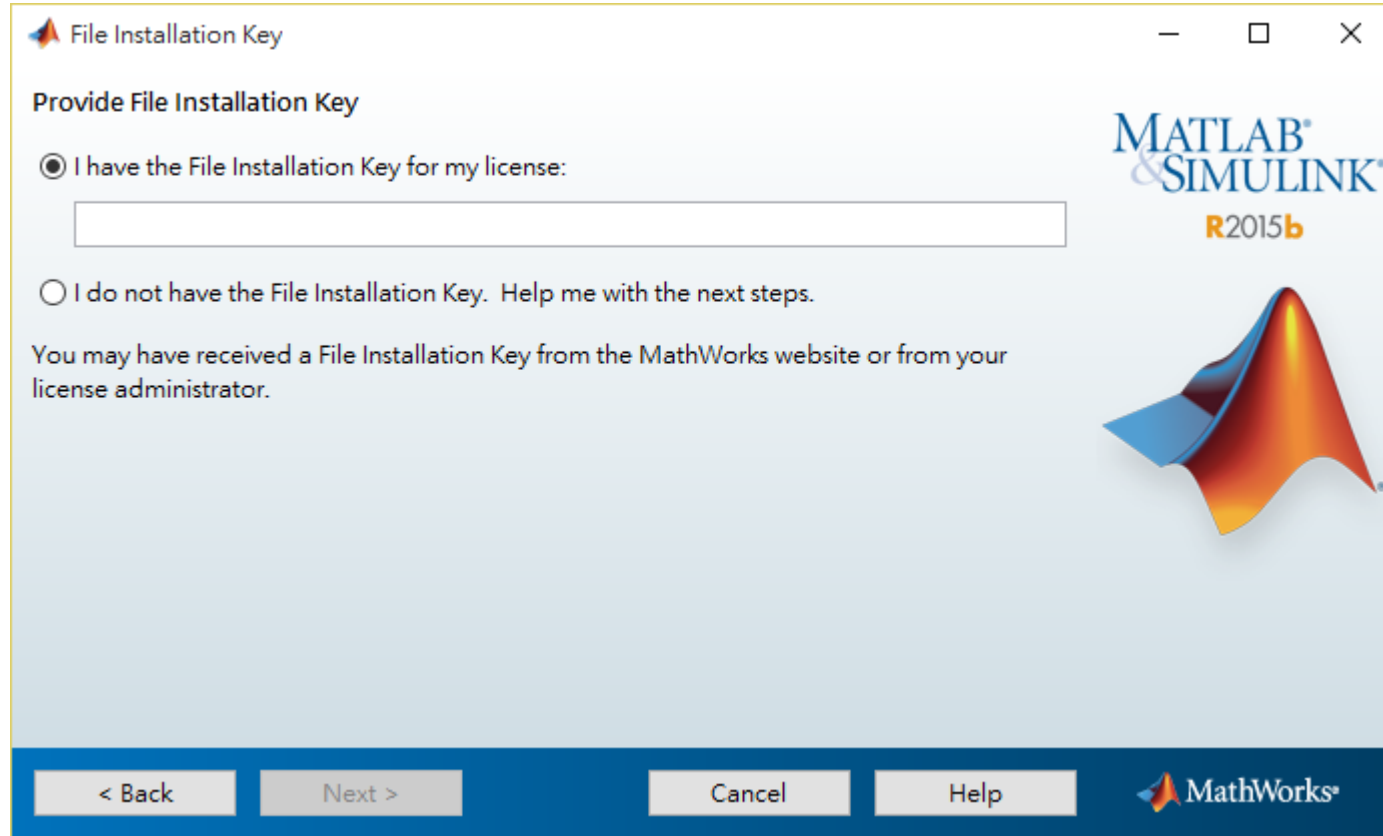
File Installation Key

Provide File Installation Key

MATLAB®
&SIMULINK®
R2015b

I have the File Installation Key for my license:

I do not have the File Installation Key. Help me with the next steps.

You may have received a File Installation Key from the MathWorks website or from your license administrator.

< Back
Next >
Cancel
Help
MathWorks®